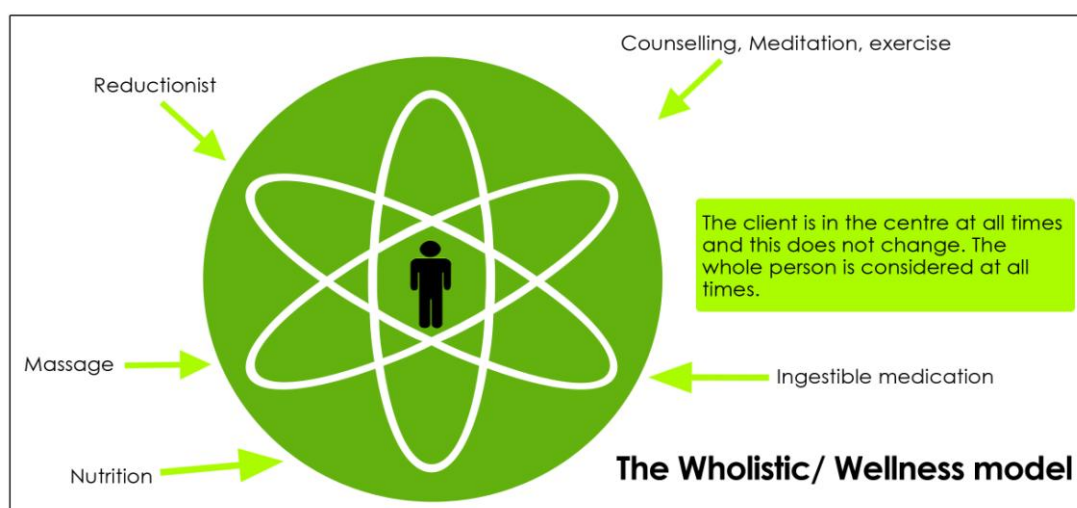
Counselling, Meditation, exercise

Reductionist

The client is in the centre at all times and this does not change. The whole person is considered at all times.

Massage

Ingestible medication

Nutrition

The Wholistic/ Wellness model